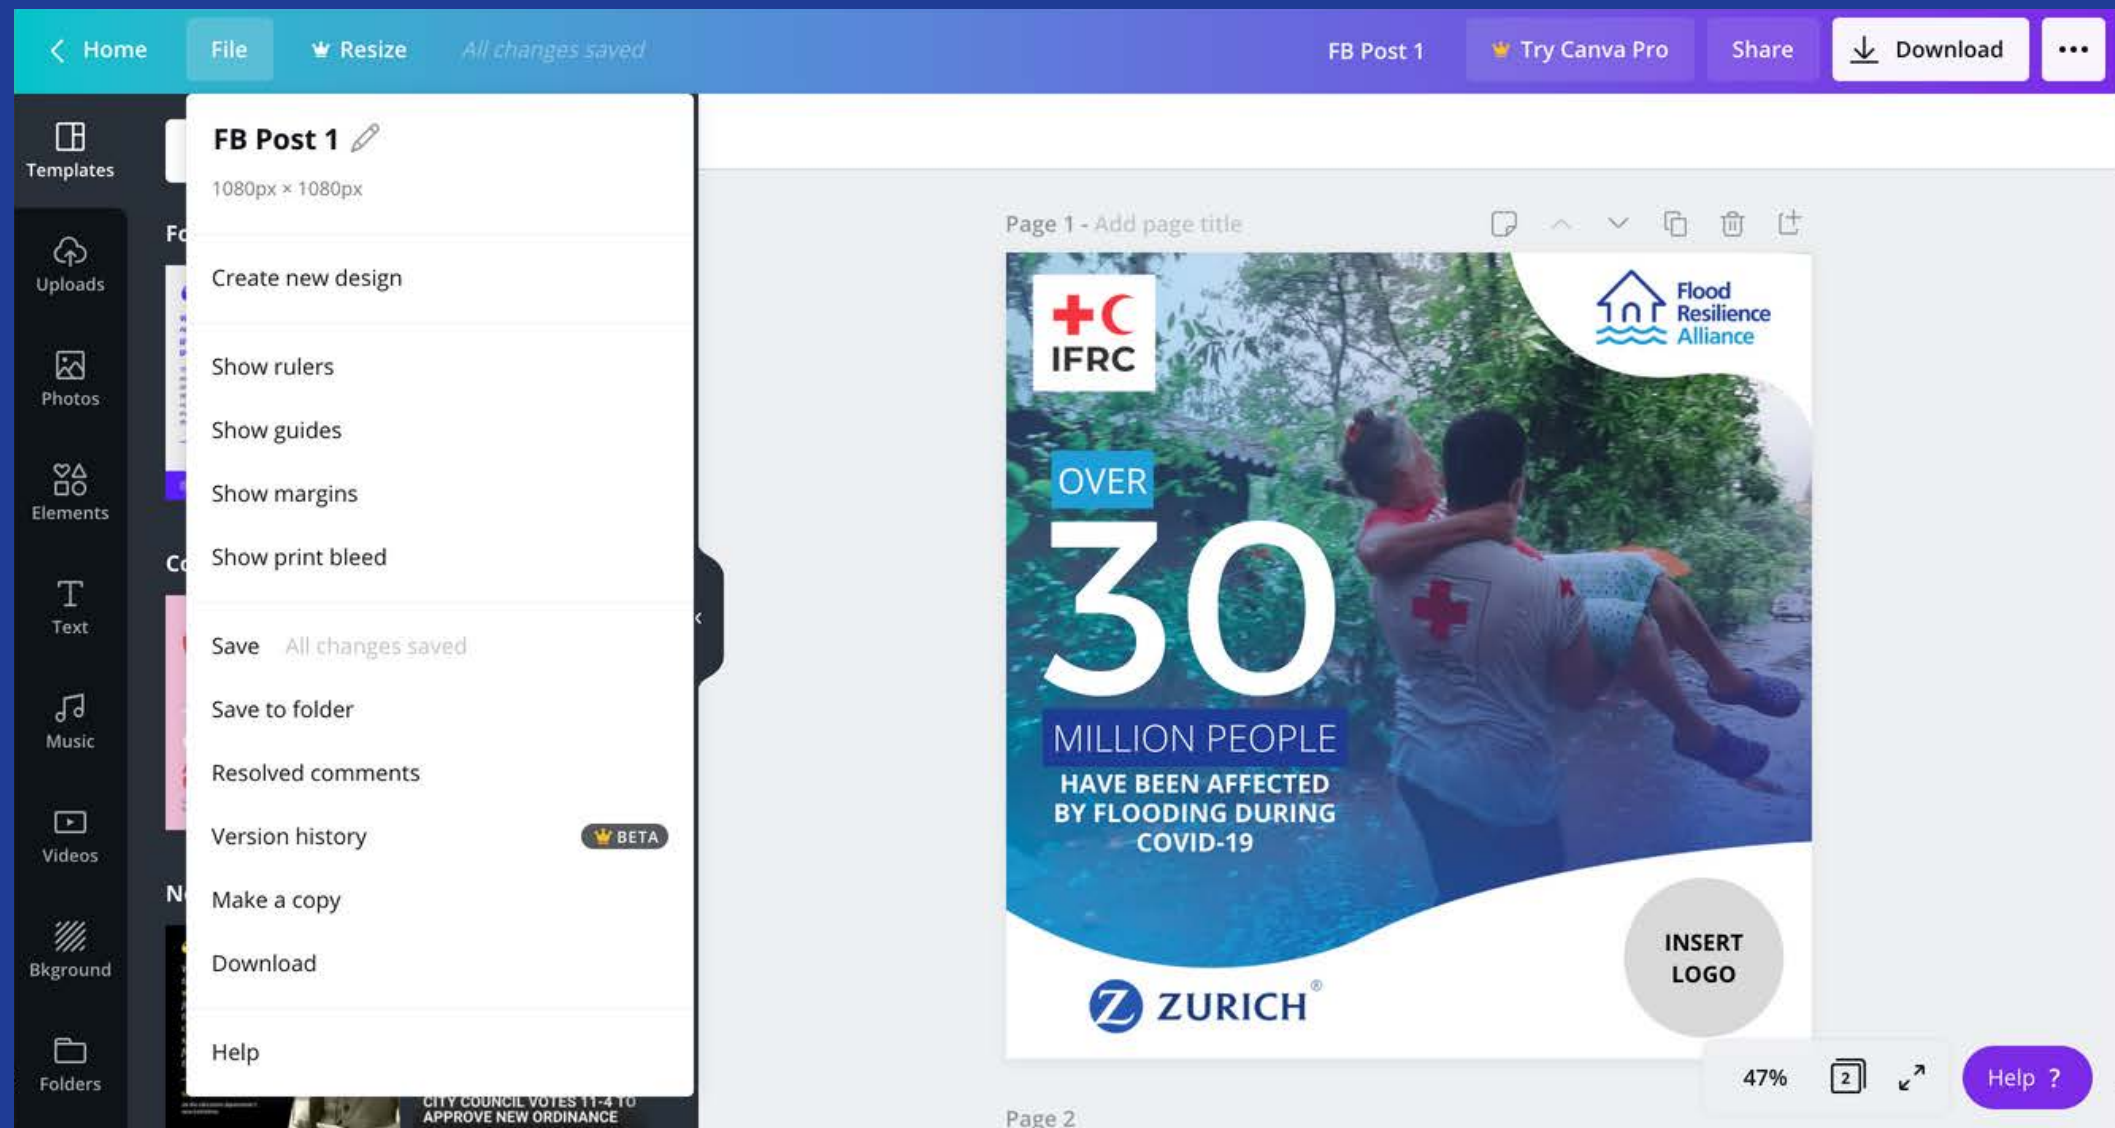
Home File Resize All changes saved FB Post 1 Try Canva Pro Share Download •••

Templates
Uploads
Photos
Elements
Text
Music
Videos
Bkground
Folders

Fo
Co
N

FB Post 1
1080px × 1080px

Create new design

Show rulers
Show guides
Show margins
Show print bleed

Save All changes saved
Save to folder
Resolved comments
Version history BETA
Make a copy
Download

Help

CITY COUNCIL VOTES 11-4 TO APPROVE NEW ORDINANCE

Page 1 - Add page title

IFRC

Flood Resilience Alliance

OVER
30
MILLION PEOPLE
HAVE BEEN AFFECTED BY FLOODING DURING COVID-19

ZURICH®

INSERT LOGO

Page 2

47% 2 Help ?